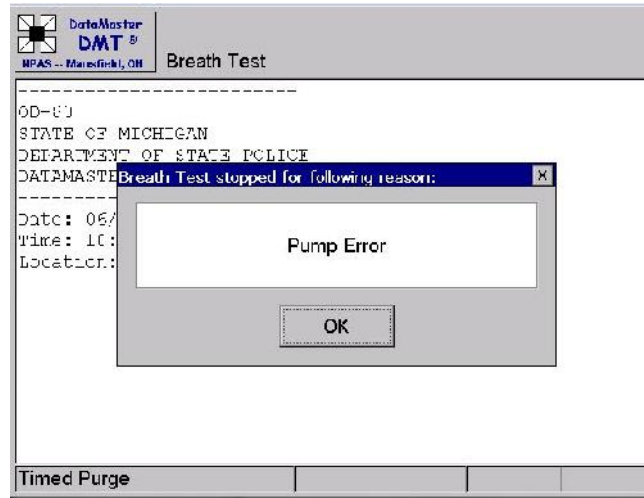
DataMaster
DMT
NPAS -- Mansfield, OH
Breath Test

------------------------
OD-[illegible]
STATE OF MICHIGAN
DEPARTMENT OF STATE POLICE
DATAMASTE
--------
Date: 06/
Time: 10:
Location:

Breath Test stopped for following reason:
×
Pump Error
OK

Timed Purge